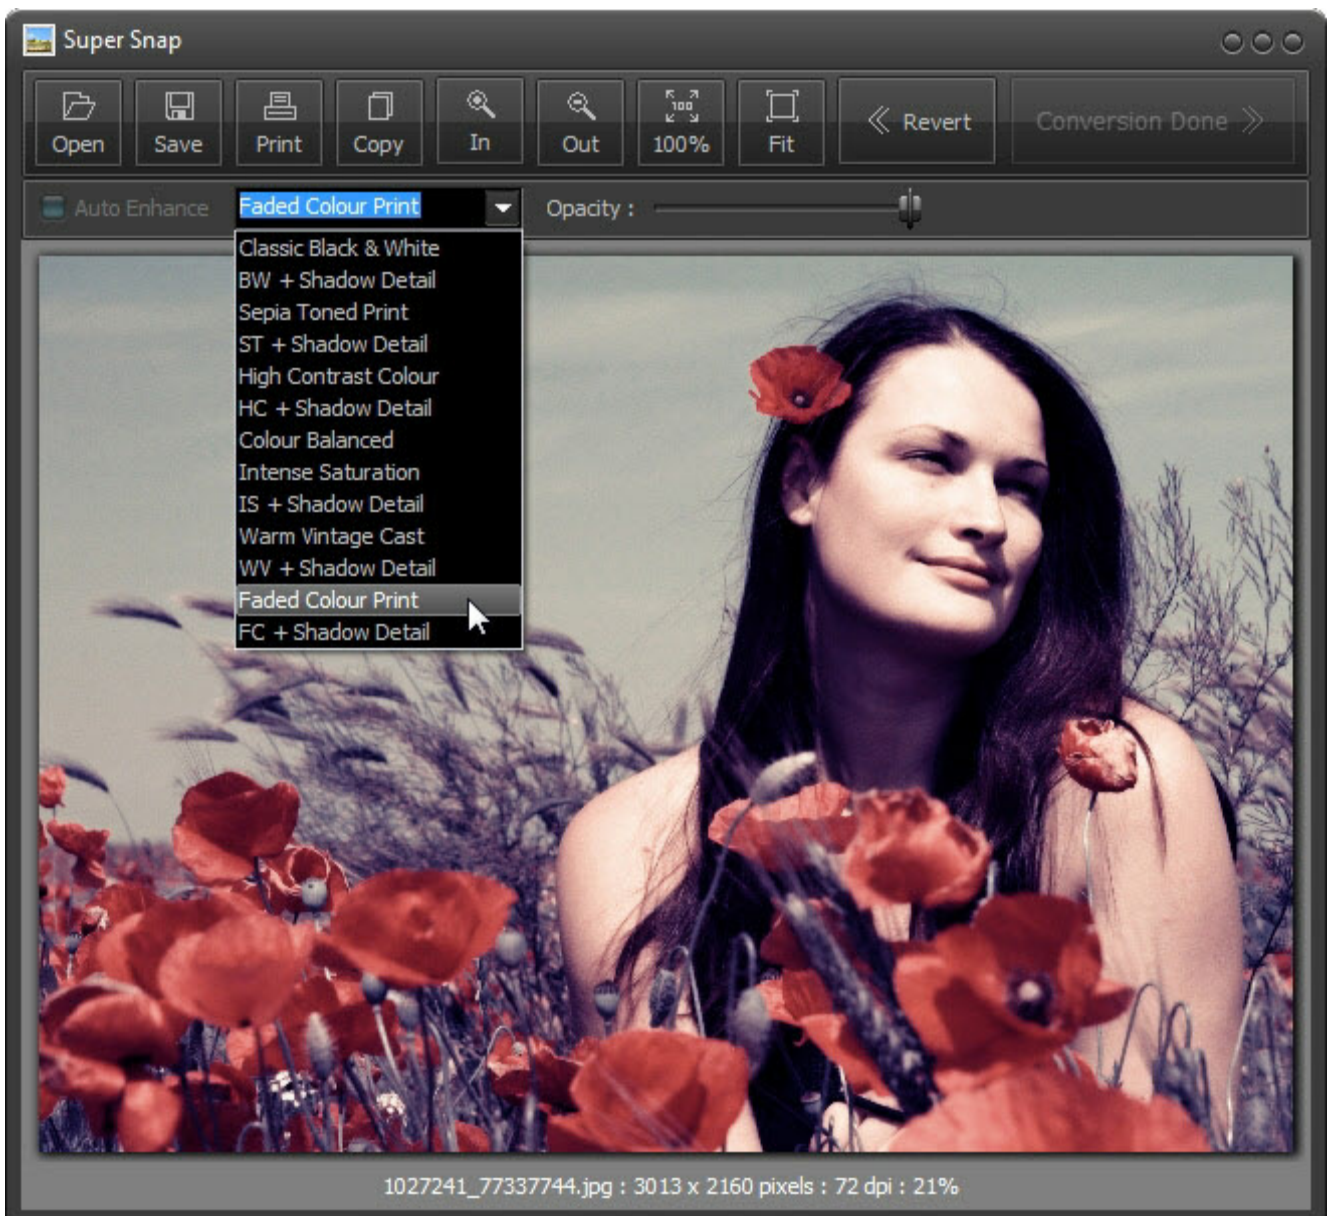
Super Snap

Open Save Print Copy In Out 100% Fit « Revert Conversion Done »

Auto Enhance Faded Colour Print Opacity :

Classic Black & White
BW + Shadow Detail
Sepia Toned Print
ST + Shadow Detail
High Contrast Colour
HC + Shadow Detail
Colour Balanced
Intense Saturation
IS + Shadow Detail
Warm Vintage Cast
WV + Shadow Detail
Faded Colour Print
FC + Shadow Detail

1027241_77337744.jpg : 3013 x 2160 pixels : 72 dpi : 21%